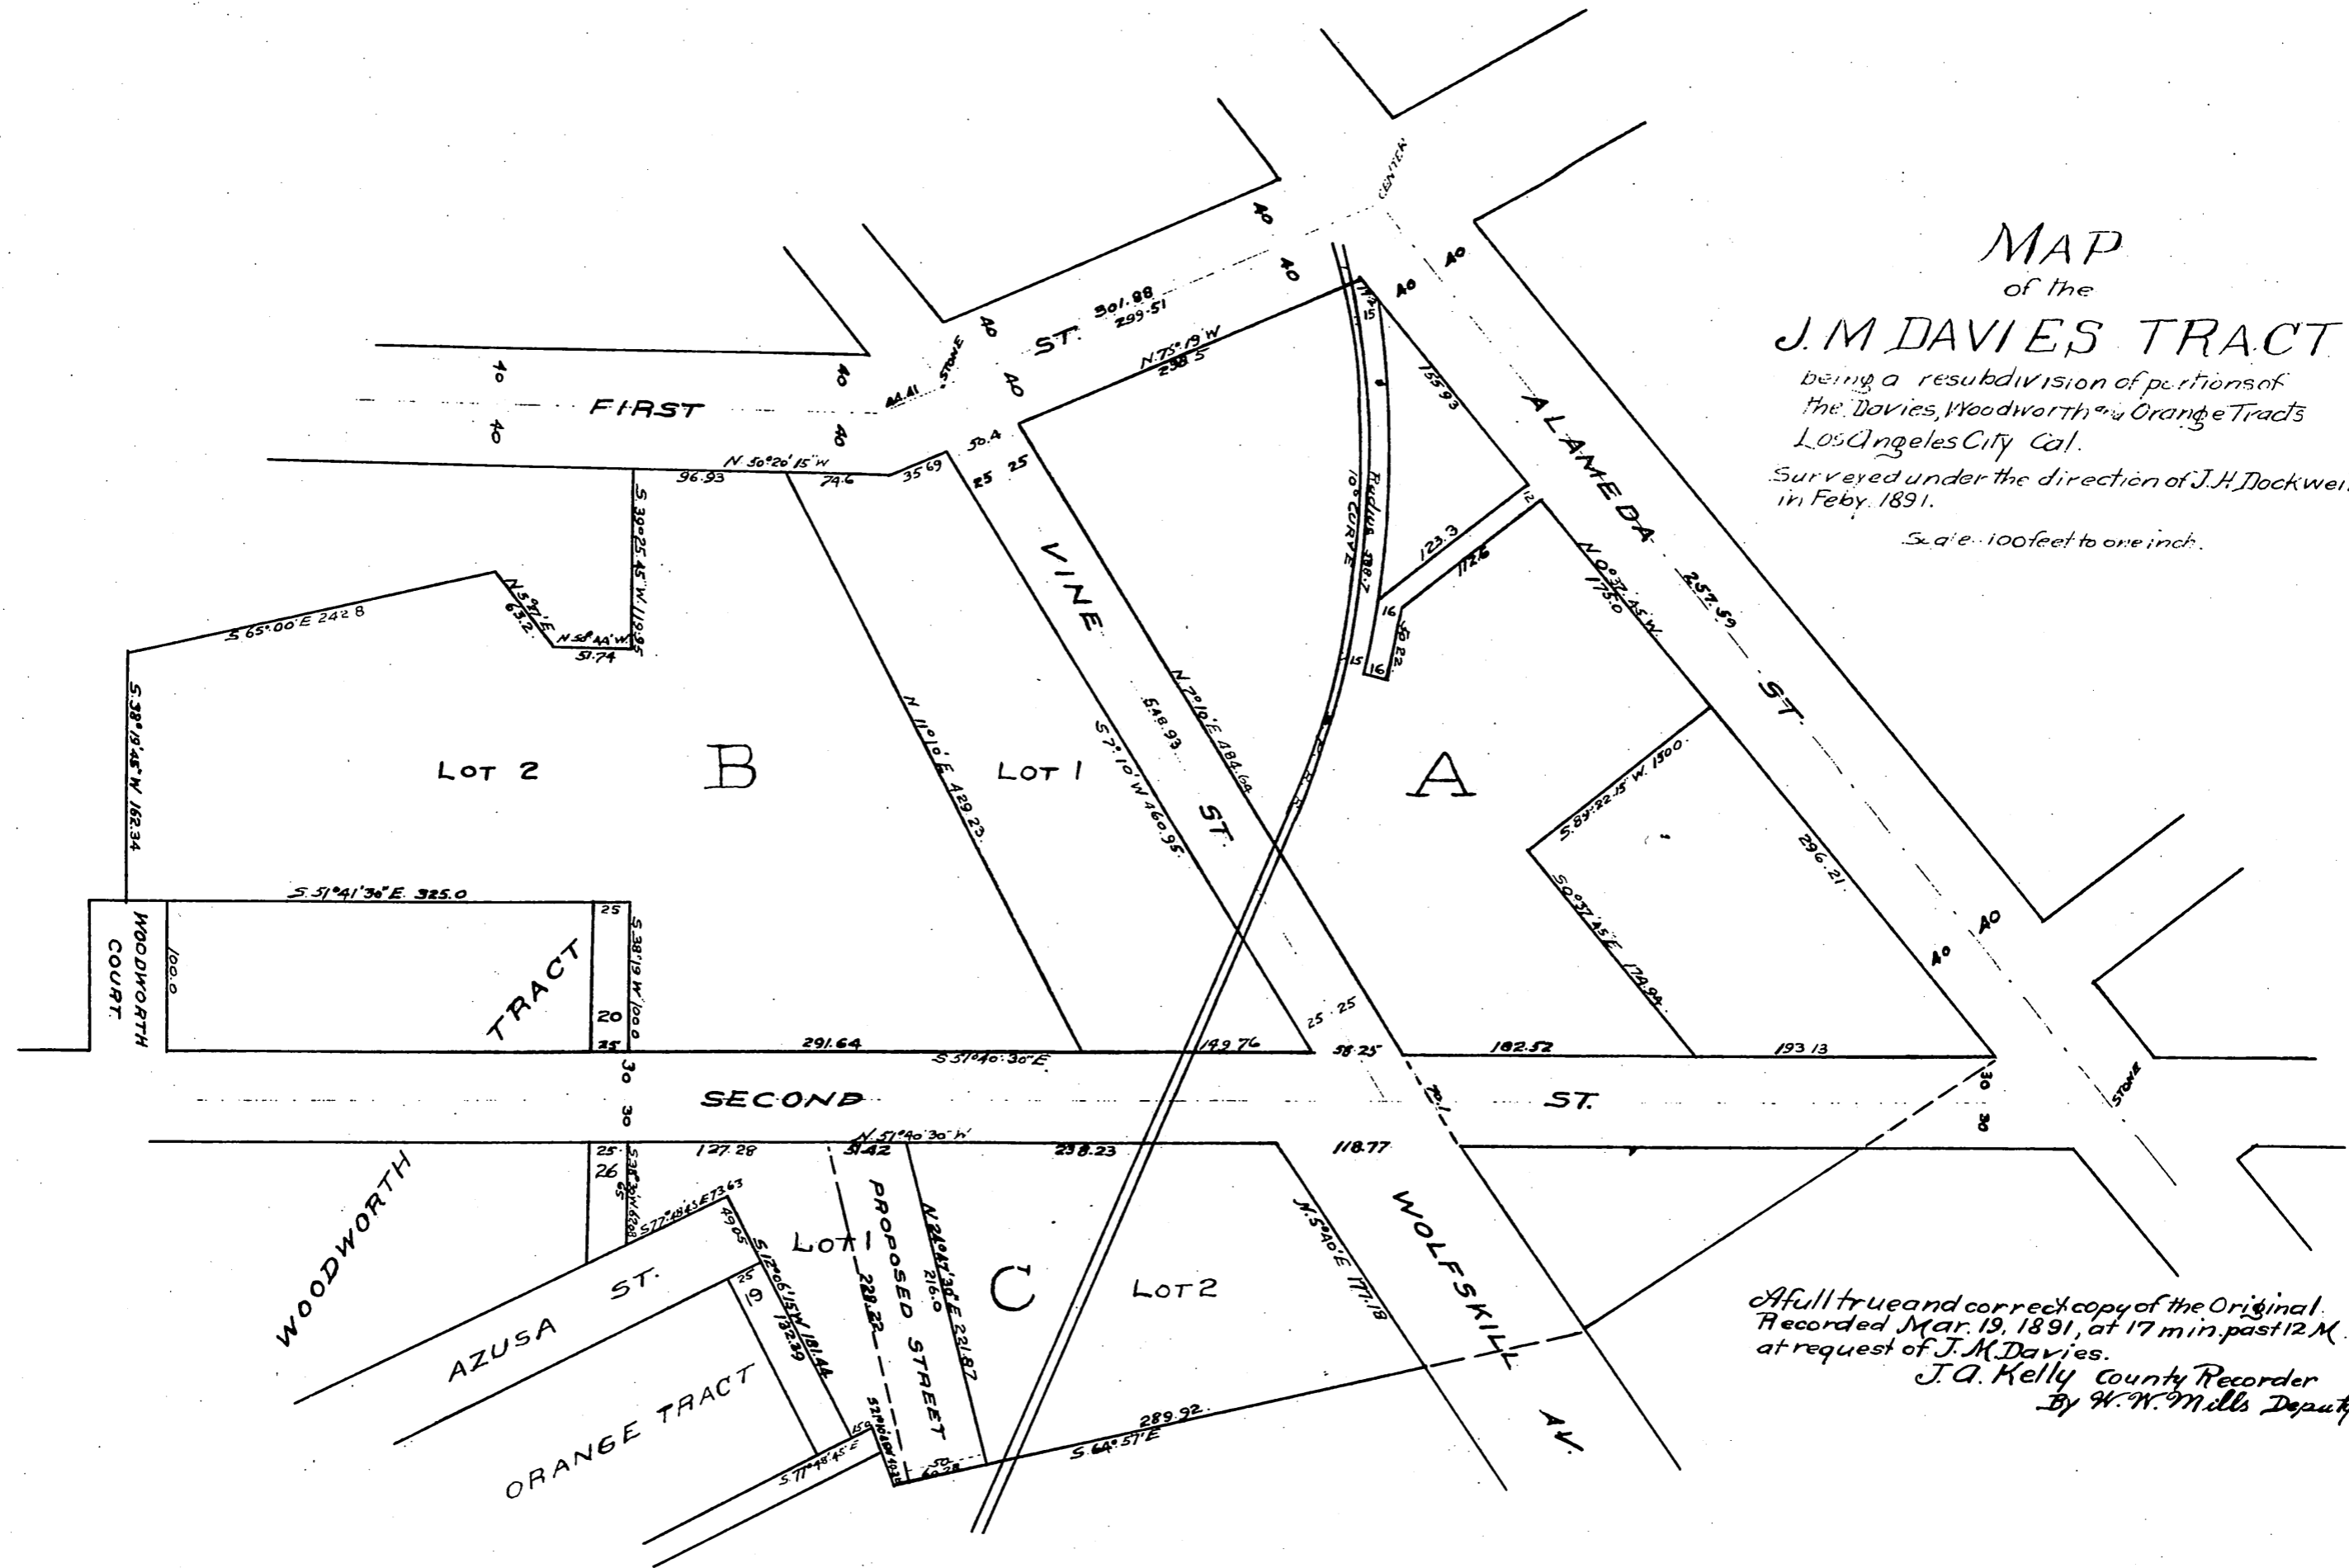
MAP
of the
J. M DAVIES TRACT
being a resubdivision of portions of the Davies, Woodworth and Orange Tracts Los Angeles City Cal.
Surveyed under the direction of J. H. Dockweil in Feby. 1891.
Scale 100 feet to one inch.

CENTER
40
40
40
40
40
40
40
40
40
40
FIRST
ST.
301.88
299.51
N.75°19'W
238.5
44.41
STONE
50.4
N.50°20'15"W
96.93
74.6
35.69
25
25
S.39°25'45"W 119.95
N.57°E 63.2
N.58°44'W 51.74
S.65°00'E 242.8
S.38°19'45"W 162.34
LOT 2
B
N.11°10'E 429.23
LOT 1
VINE
ST.
S.7°10'W 460.95
548.93
N.7°10'E 484.64
Radius 318.7
10° CURVE
15
15
15
16
16
22
155.93
123.3
112.6
12
ALAMEDA
ST.
N.0°37'45"W 175.0
257.59
A
S.89°22'15"W 150.0
S.0°37'45"E 174.94
296.21
S.51°41'30"E 325.0
25
S.38°19'W 100.0
20
25
WOODWORTH COURT
100.0
TRACT
291.64
S.51°40'30"E
149.76
25
25
58.25
182.52
193.13
30
30
SECOND
ST.
70.1
30
30
STONE
N.51°40'30"W
25
26
127.28
31.42
238.23
118.77
S.38°19'W 62.08
S.77°18'45"E 73.63
49.05
WOODWORTH
AZUSA ST.
25
19
S.12°06'15"W 181.44
182.39
LOT 1
PROPOSED STREET
228.22
N.24°47'30"E 221.87
216.0
C
LOT 2
N.5°40'E 177.18
WOLFSKILL
AV.
ORANGE TRACT
15
S.77°48'45"E
S.12°06'W 40.38
50
60.28
289.92
S.64°57'E

A full true and correct copy of the Original.
Recorded Mar. 19, 1891, at 17 min. past 12 M.
at request of J. M. Davies.
J. A. Kelly County Recorder
By W. W. Mills Deputy